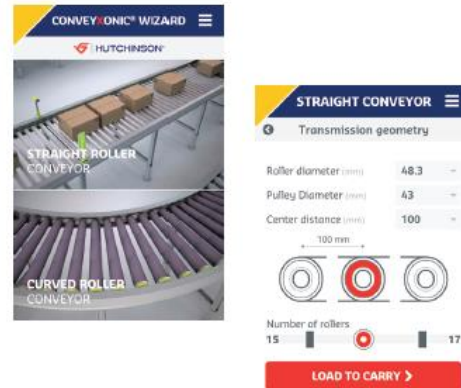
CONVEYXONIC® WIZARD
HUTCHINSON

STRAIGHT ROLLER
CONVEYOR

CURVED ROLLER
CONVEYOR

STRAIGHT CONVEYOR
Transmission geometry

Roller diameter (mm) 48.3
Pulley Diameter (mm) 43
Center distance (mm) 100

100 mm

Number of rollers
15 17

LOAD TO CARRY